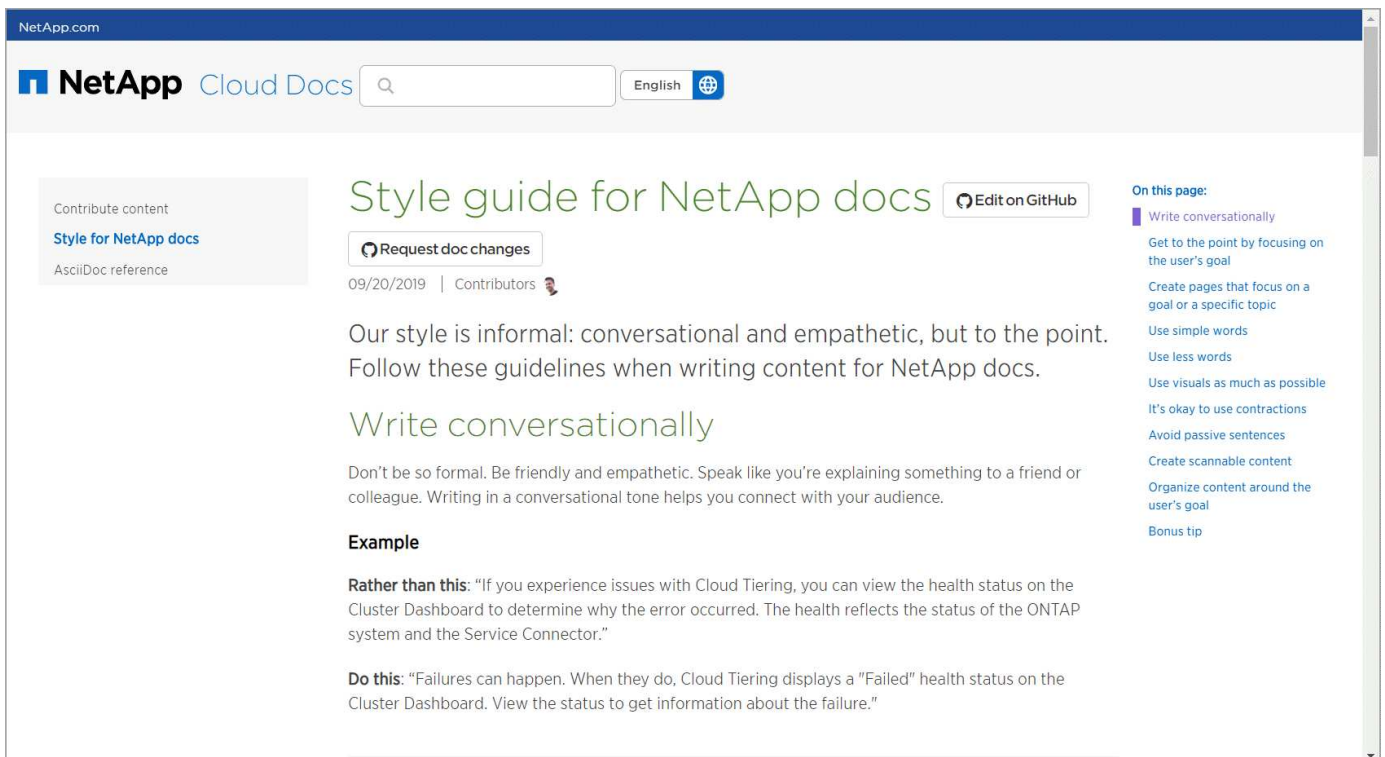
NetApp.com

NetApp Cloud Docs

English

Contribute content

Style for NetApp docs

AsciiDoc reference

Style guide for NetApp docs

Edit on GitHub

Request doc changes

09/20/2019 | Contributors

Our style is informal: conversational and empathetic, but to the point. Follow these guidelines when writing content for NetApp docs.

Write conversationally

Don't be so formal. Be friendly and empathetic. Speak like you're explaining something to a friend or colleague. Writing in a conversational tone helps you connect with your audience.

Example

**Rather than this**: "If you experience issues with Cloud Tiering, you can view the health status on the Cluster Dashboard to determine why the error occurred. The health reflects the status of the ONTAP system and the Service Connector."

**Do this**: "Failures can happen. When they do, Cloud Tiering displays a "Failed" health status on the Cluster Dashboard. View the status to get information about the failure."

On this page:

Write conversationally

Get to the point by focusing on the user's goal

Create pages that focus on a goal or a specific topic

Use simple words

Use less words

Use visuals as much as possible

It's okay to use contractions

Avoid passive sentences

Create scannable content

Organize content around the user's goal

Bonus tip